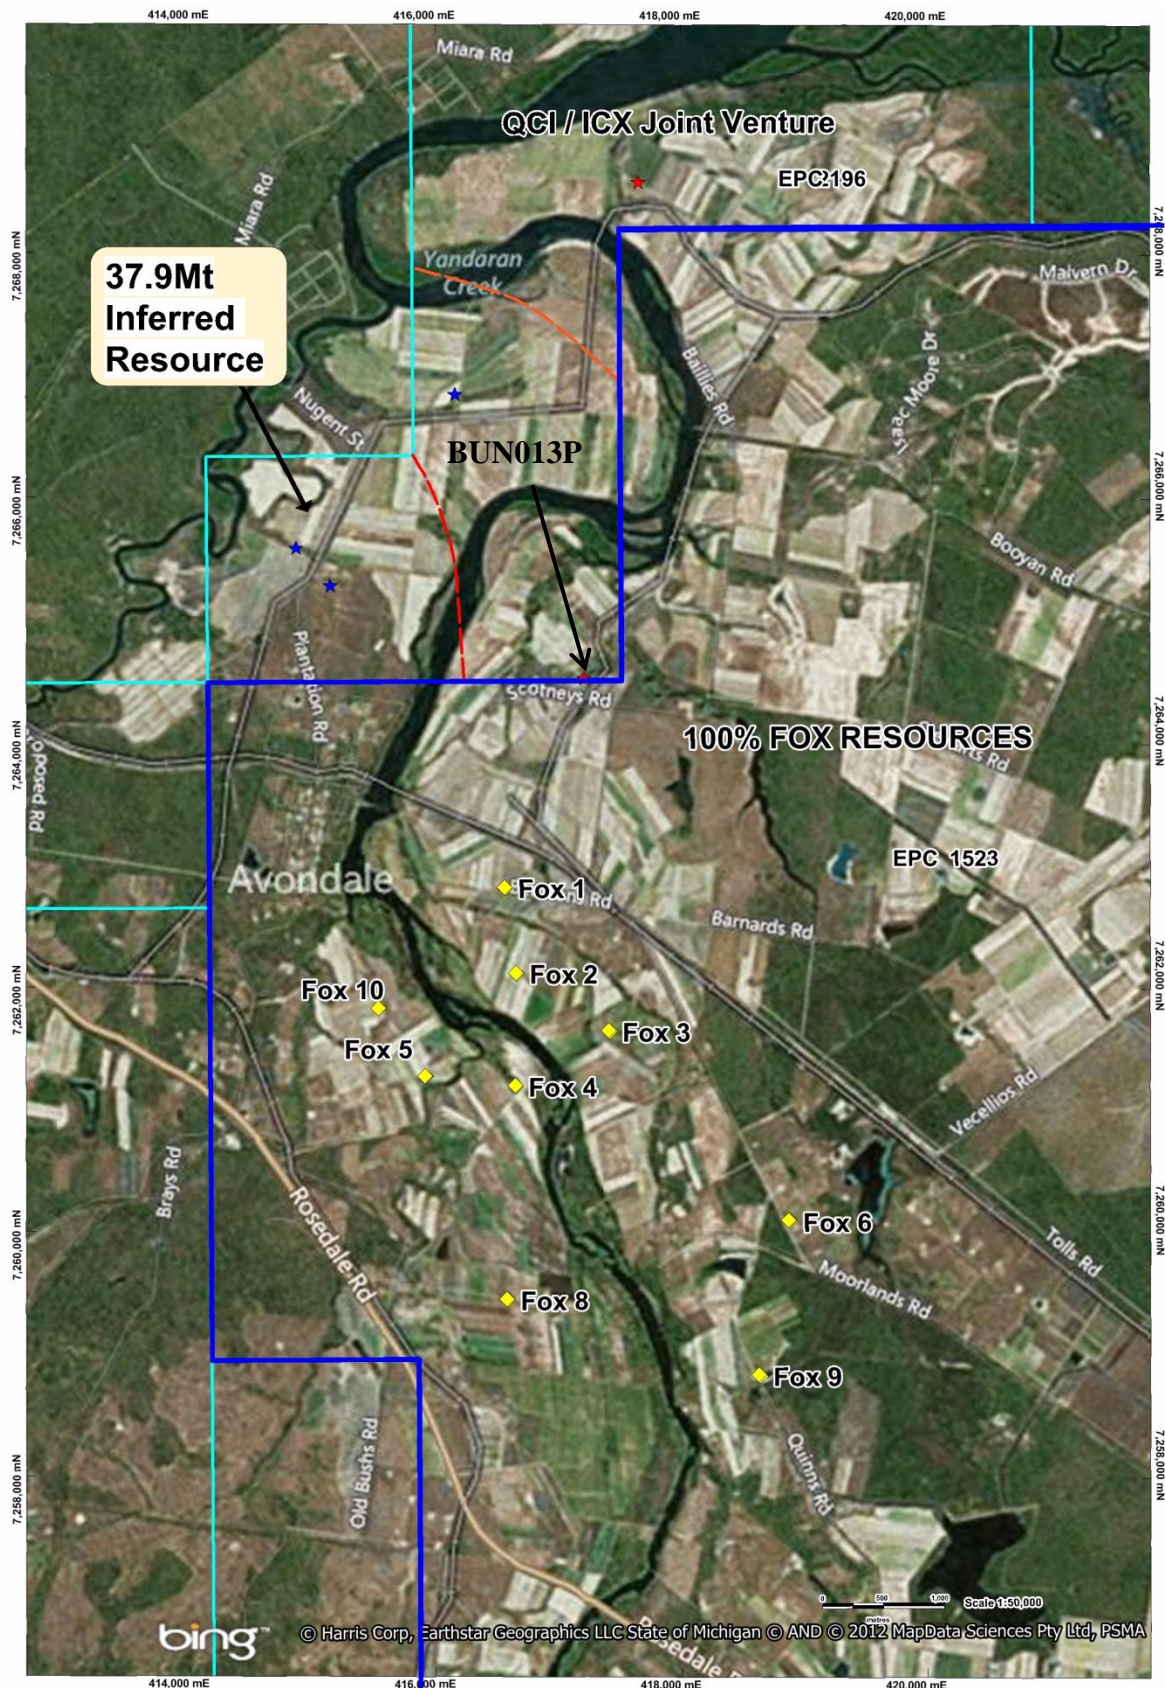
414,000 mE
416,000 mE
418,000 mE
420,000 mE

Miara Rd
QCI / ICX Joint Venture
EPC 2196
Miara Rd
7,268,000 mN
7,268,000 mN
37.9Mt Inferred Resource
Yandaran Creek
Malvern Dr
Nugent St
Baillies Rd
Isaac Moore Dr
BUN013P
7,266,000 mN
7,266,000 mN
Booyan Rd
Plantation Rd
Scotneys Rd
7,264,000 mN
7,264,000 mN
100% FOX RESOURCES
Proposed Rd
EPC 1523
Avondale
Fox 1
Barnards Rd
7,262,000 mN
7,262,000 mN
Fox 2
Fox 10
Fox 3
Fox 5
Fox 4
Vecellios Rd
Brays Rd
7,260,000 mN
7,260,000 mN
Rosedale Rd
Fox 6
Tolls Rd
Moorlands Rd
Fox 8
Fox 9
Quinns Rd
7,258,000 mN
7,258,000 mN
Old Bushs Rd
0 500 1,000
metres
Scale 1:50,000
bing
© Harris Corp, Earthstar Geographics LLC State of Michigan © AND © 2012 MapData Sciences Pty Ltd, PSMA
Rosedale Rd
414,000 mE
416,000 mE
418,000 mE
420,000 mE